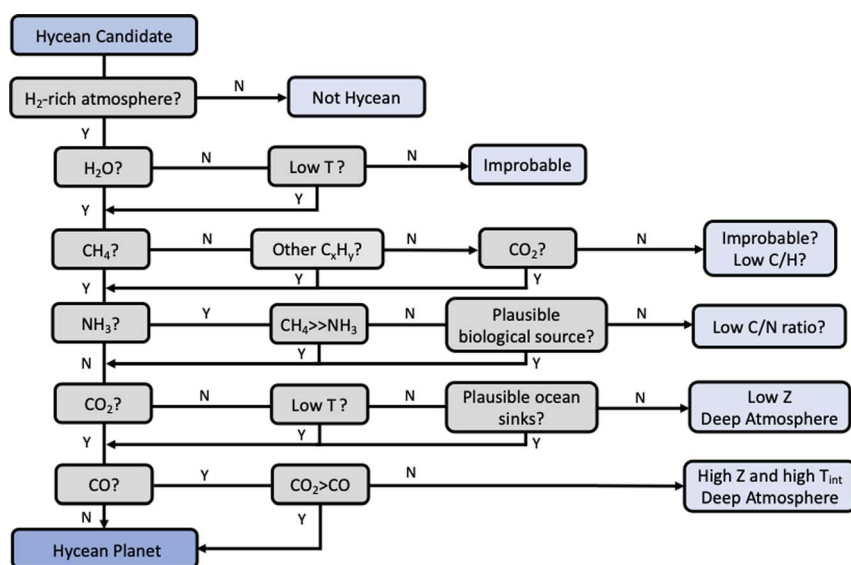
Hycean Candidate

$H_2$-rich atmosphere?
N
Not Hycean
Y

$H_2O$?
N
Low T ?
N
Improbable
Y
Y

$CH_4$?
N
Other $C_xH_y$?
N
$CO_2$?
N
Improbable? Low C/H?
Y
Y
Y

$NH_3$?
Y
$CH_4$>>$NH_3$
N
Plausible biological source?
N
Low C/N ratio?
Y
Y
N

$CO_2$?
N
Low T ?
N
Plausible ocean sinks?
N
Low Z Deep Atmosphere
Y
Y
Y

CO?
Y
$CO_2$>CO
N
High Z and high $T_{int}$ Deep Atmosphere
N
Y

Hycean Planet